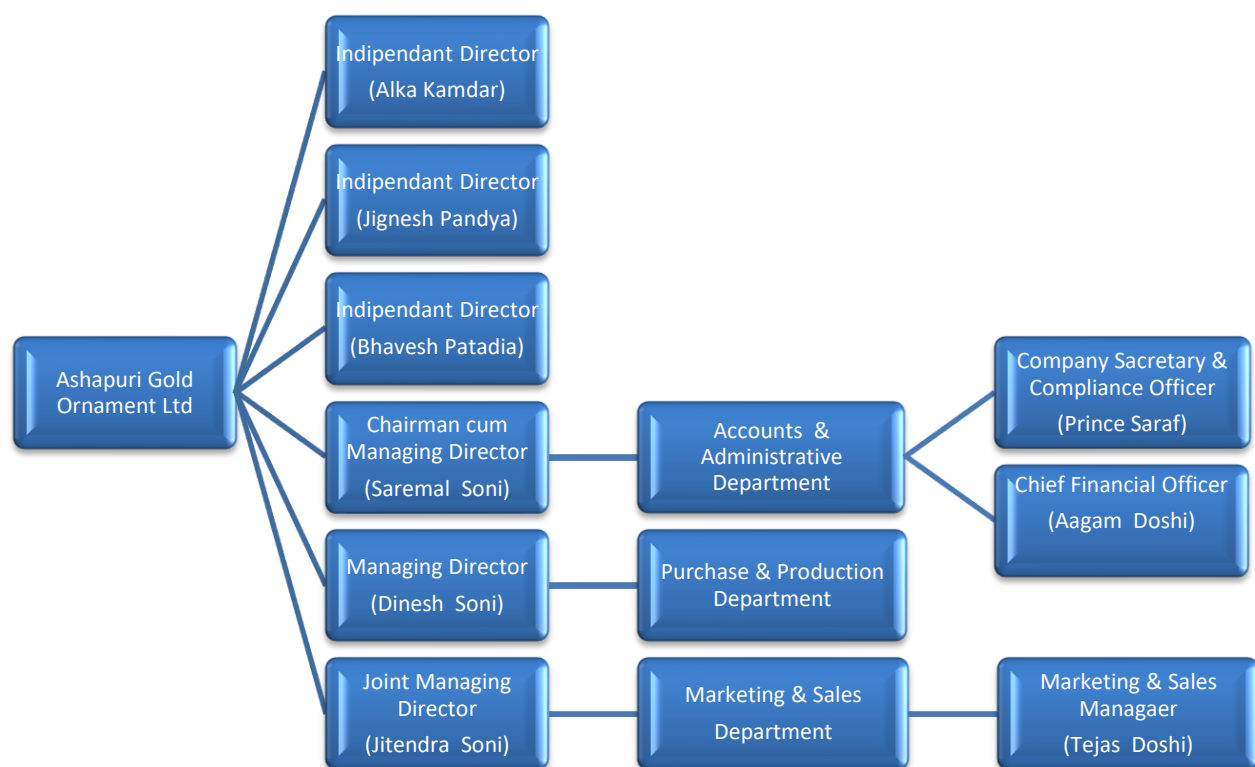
Ashapuri Gold Ornament Ltd

Indipendant Director
(Alka Kamdar)

Indipendant Director
(Jignesh Pandya)

Indipendant Director
(Bhavesh Patadia)

Chairman cum Managing Director
(Saremal Soni)

Accounts & Administrative Department

Company Sacretary & Compliance Officer
(Prince Saraf)

Chief Financial Officer
(Aagam Doshi)

Managing Director
(Dinesh Soni)

Purchase & Production Department

Joint Managing Director
(Jitendra Soni)

Marketing & Sales Department

Marketing & Sales Managaer
(Tejas Doshi)